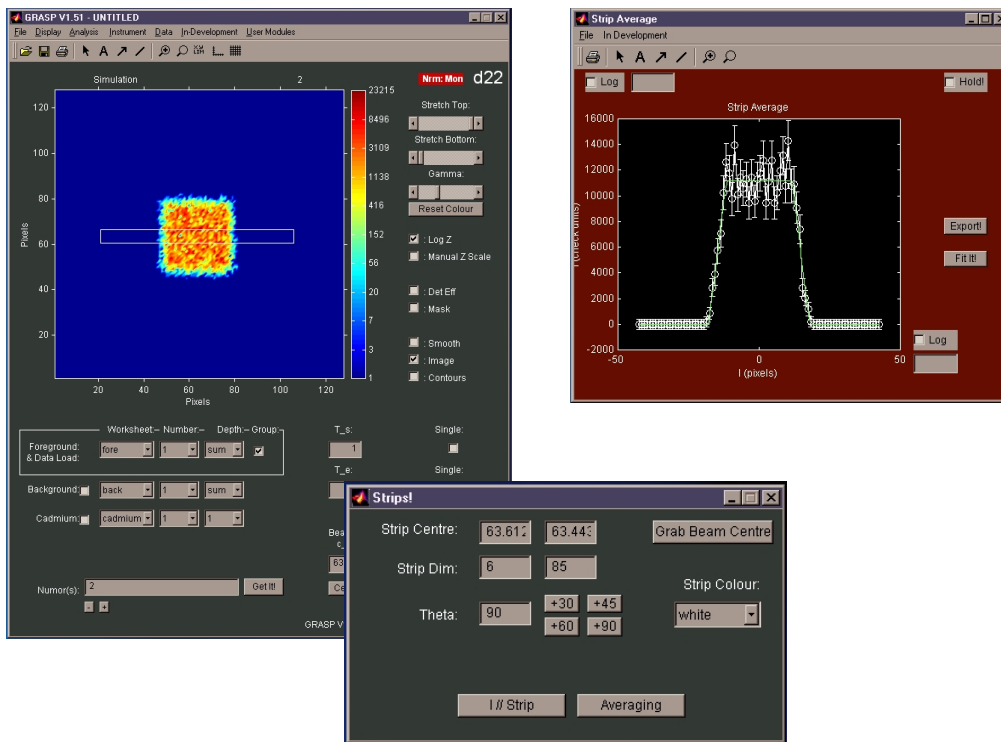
GRASP V1.51 - UNTITLED
File Display Analysis Instrument Data In-Development User Modules

Simulation 2 Nrm: Mon d22

120
100
80
60
40
20
Pixels
20 40 60 80 100 120
Pixels

23215
8496
3109
1138
416
152
56
20
7
3
1

Stretch Top:
Stretch Bottom:
Gamma:
Reset Colour
: Log Z
: Manual Z Scale
: Det Eff
: Mask
: Smooth
: Image
: Contours

Worksheet:– Number:– Depth:– Group:
Foreground: & Data Load: fore 1 sum
T_s: 1 Single:
T_e: Single:
Background: back 1 sum
Cadmium: cadmium 1 1
Bea
c
63
Ce
Numor(s): 2 Get It!
- +
GRASP V

Strip Average
File In Development
Log Hold!
Strip Average
16000
14000
12000
10000
8000
6000
4000
2000
0
-2000
-50 0 50
I (pixels)
I (check units)
Export!
Fit It!
Log

Strips!
Strip Centre: 63.612 63.443 Grab Beam Centre
Strip Dim: 6 85
Strip Colour:
white
Theta: 90 +30 +45 +60 +90
I // Strip Averaging